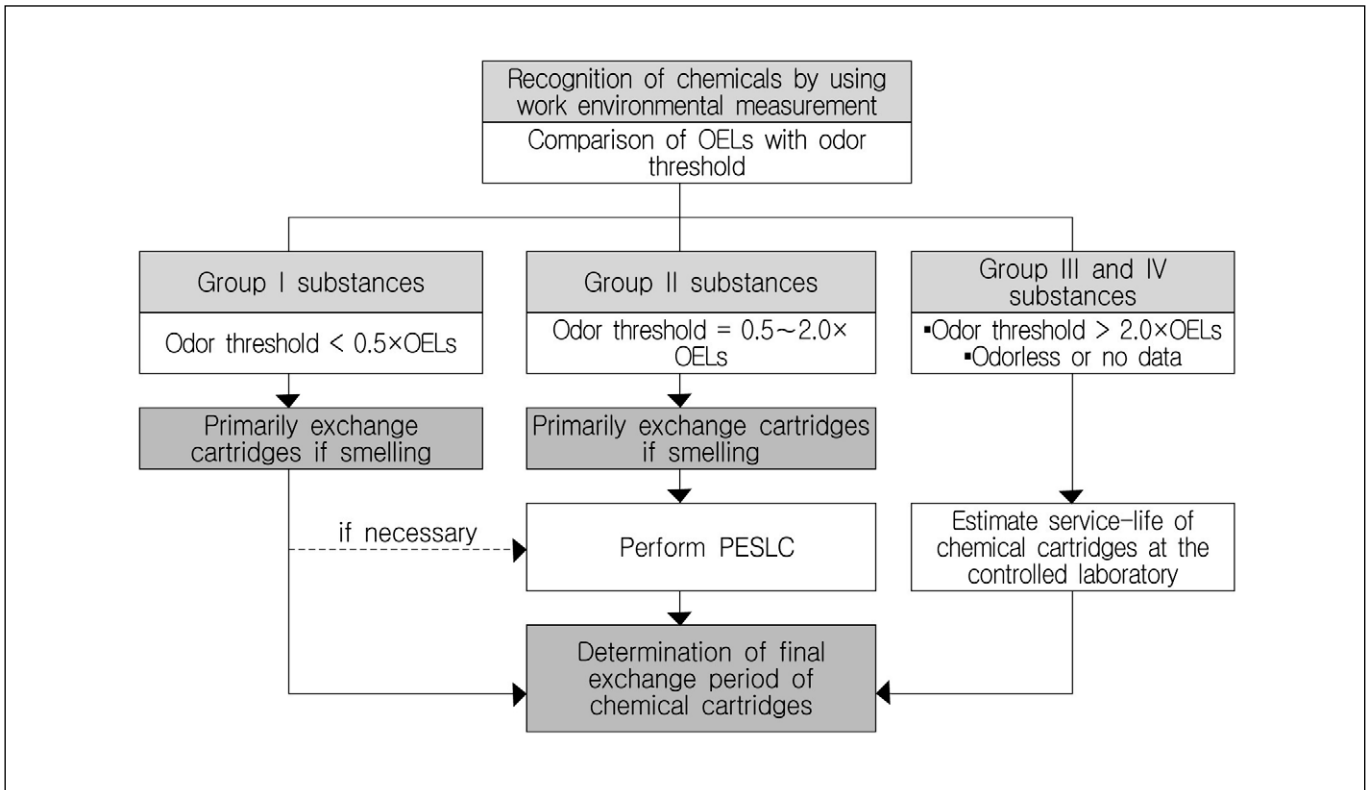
Recognition of chemicals by using work environmental measurement

Comparison of OELs with odor threshold

Group I substances

Odor threshold < 0.5×OELs

Primarily exchange cartridges if smelling

Group II substances

Odor threshold = 0.5~2.0× OELs

Primarily exchange cartridges if smelling

Group III and IV substances

▪Odor threshold > 2.0×OELs
▪Odorless or no data

if necessary

Perform PESLC

Estimate service-life of chemical cartridges at the controlled laboratory

Determination of final exchange period of chemical cartridges